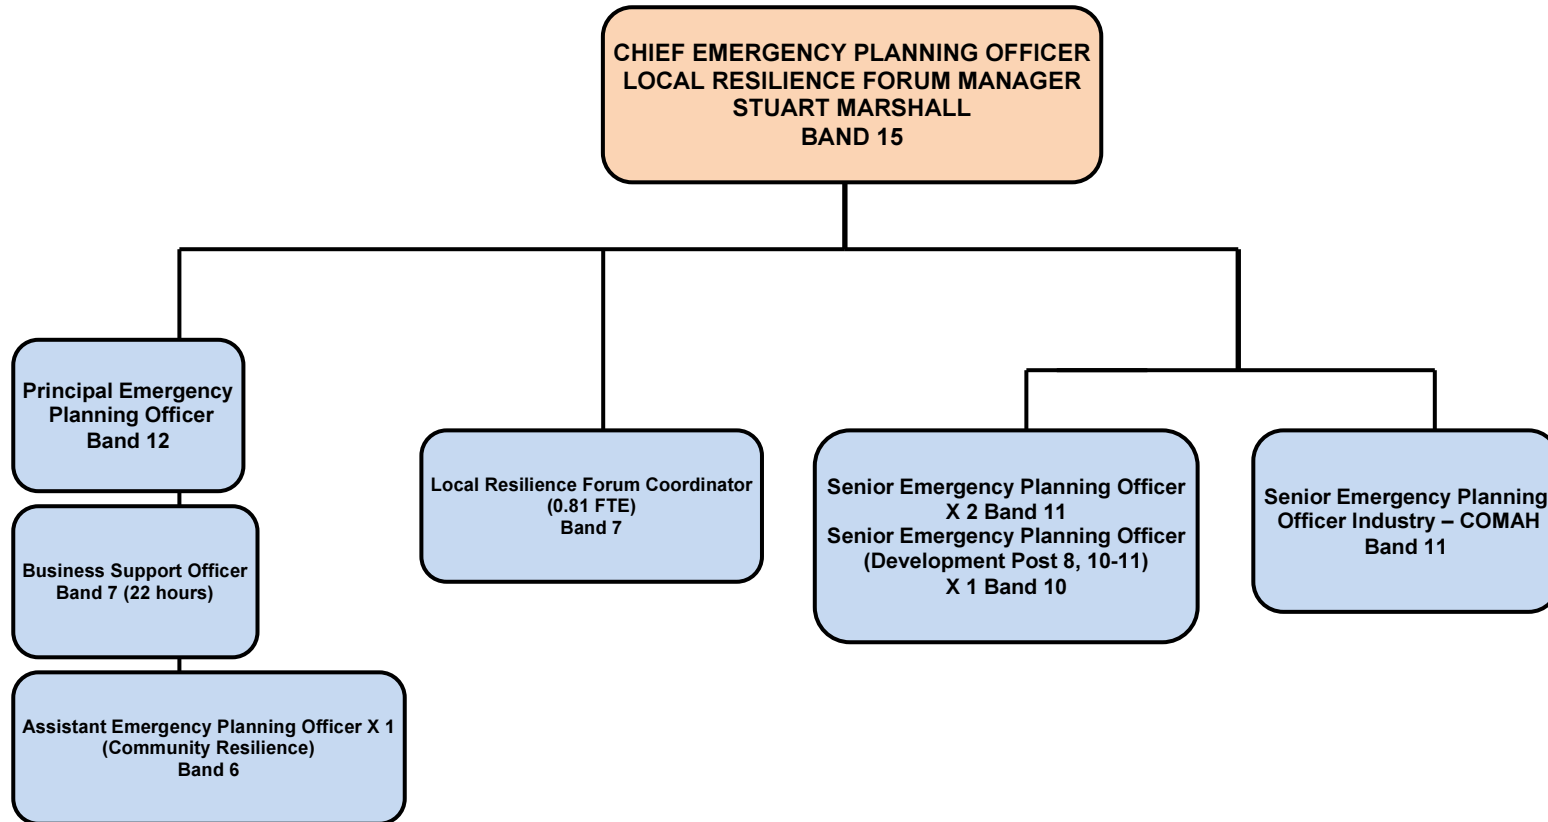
CHIEF EMERGENCY PLANNING OFFICER
LOCAL RESILIENCE FORUM MANAGER
STUART MARSHALL
BAND 15

Principal Emergency Planning Officer
Band 12

Business Support Officer
Band 7 (22 hours)

Assistant Emergency Planning Officer X 1
(Community Resilience)
Band 6

Local Resilience Forum Coordinator
(0.81 FTE)
Band 7

Senior Emergency Planning Officer
X 2 Band 11
Senior Emergency Planning Officer
(Development Post 8, 10-11)
X 1 Band 10

Senior Emergency Planning Officer Industry – COMAH
Band 11